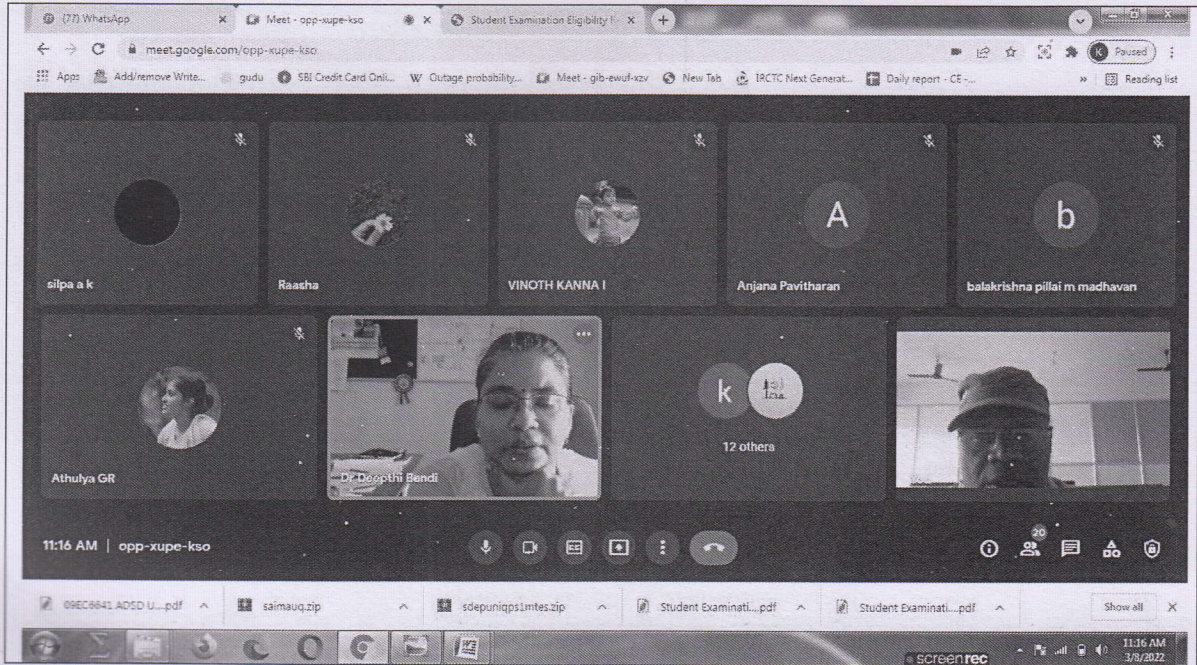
(77) WhatsApp | Meet - opp-xupe-kso | Student Examination Eligibility R

meet.google.com/opp-xupe-kso

Paused

Apps | Add/remove Write... | gudu | SBI Credit Card Onli... | Outage probability... | Meet - gib-ewuf-xzv | New Tab | IRCTC Next Generat... | Daily report - CE -... | Reading list

silpa a k

Raasha

VINOTH KANNA I

A
Anjana Pavitharan

b
balakrishna pillai m madhavan

Athulya GR

Dr Deepthi Bendi

k
12 others

11:16 AM | opp-xupe-kso

20

09EC6641 ADSD U....pdf | saimauq.zip | sdepuniqps1mtes.zip | Student Examinati....pdf | Student Examinati....pdf | Show all

screenrec

11:16 AM
3/8/2022